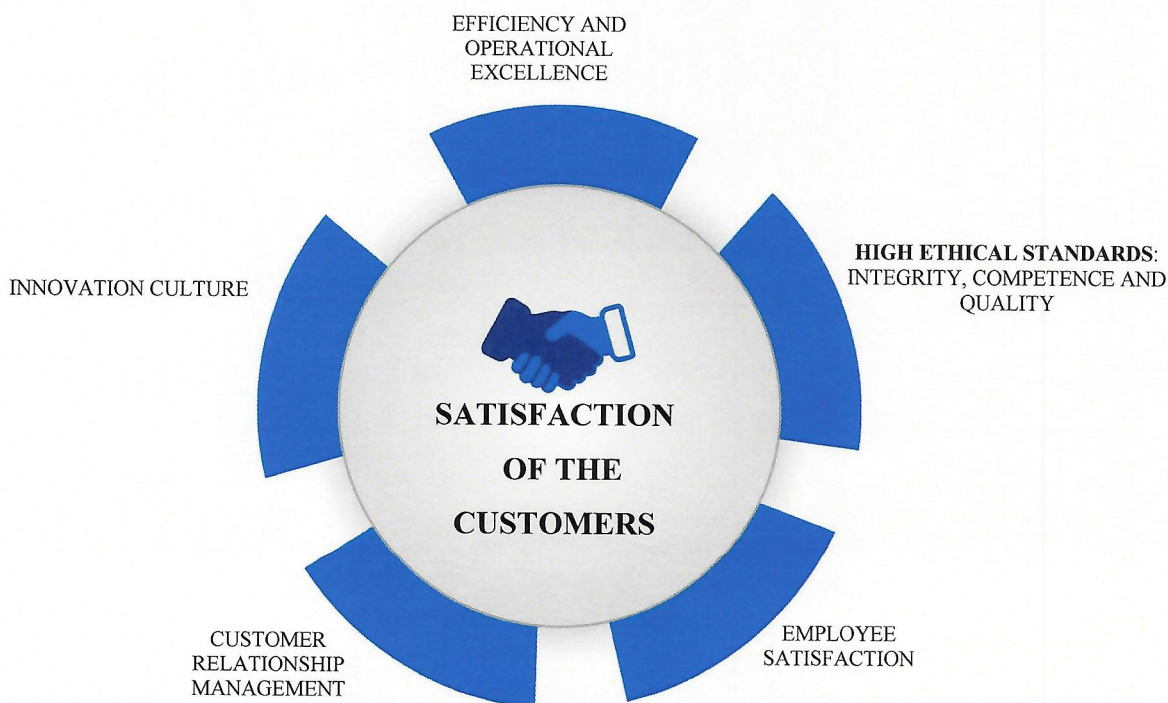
EFFICIENCY AND OPERATIONAL EXCELLENCE

INNOVATION CULTURE

HIGH ETHICAL STANDARDS: INTEGRITY, COMPETENCE AND QUALITY

SATISFACTION OF THE CUSTOMERS

CUSTOMER RELATIONSHIP MANAGEMENT

EMPLOYEE SATISFACTION